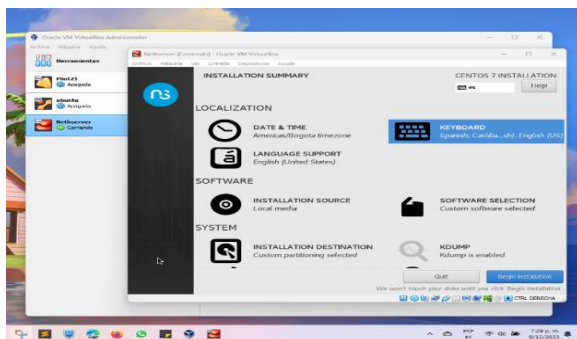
Oracle VM VirtualBox Administrador

Archivo Máquina Ayuda

Herramientas

Mint21
Apagada

ubuntu
Apagada

Nethserver
Corriendo

Nethserver [Corriendo] - Oracle VM VirtualBox

Archivo Máquina Ver Entrada Dispositivos Ayuda

INSTALLATION SUMMARY

CENTOS 7 INSTALLATION

es

Help!

LOCALIZATION

DATE & TIME
America/Bogota timezone

KEYBOARD
Spanish; Castilla...sh), English (US)

LANGUAGE SUPPORT
English (United States)

SOFTWARE

INSTALLATION SOURCE
Local media

SOFTWARE SELECTION
Custom software selected

SYSTEM

INSTALLATION DESTINATION
Custom partitioning selected

KDUMP
Kdump is enabled

Quit

Begin Installation

We won't touch your disks until you click 'Begin Installation'.

CTRL DERECHA

ESP ES

7:29 p. m.
6/12/2023